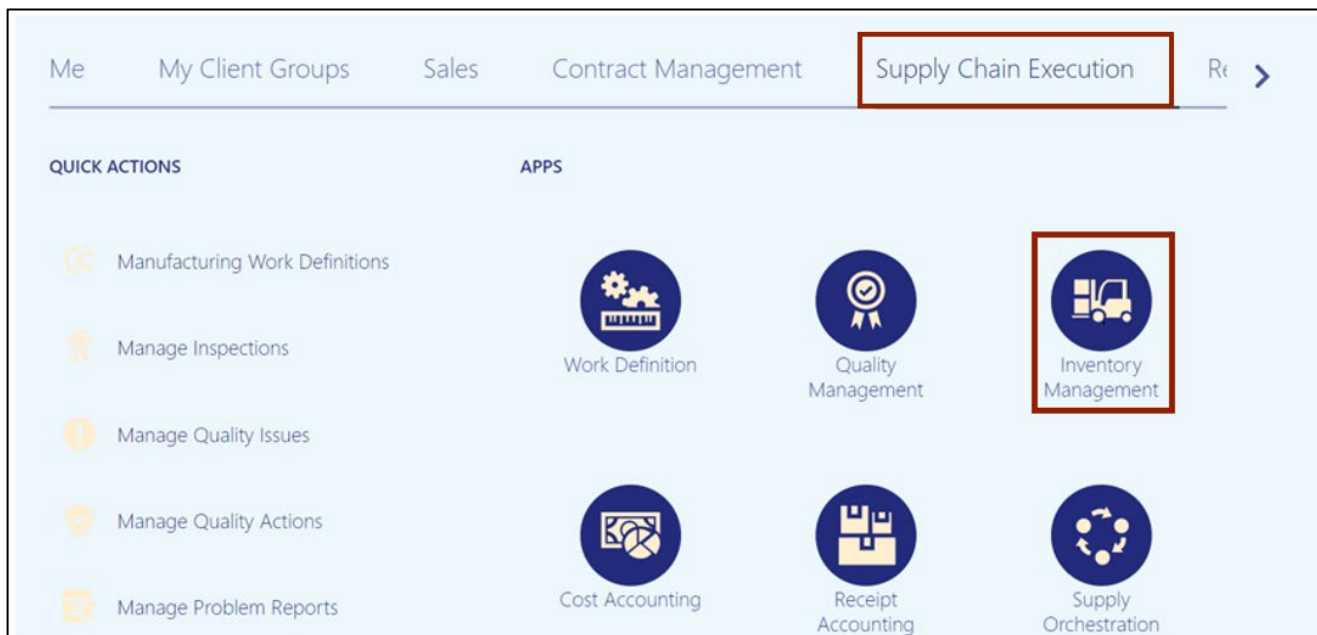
Me My Client Groups Sales Contract Management Supply Chain Execution Re

QUICK ACTIONS

Manufacturing Work Definitions

Manage Inspections

Manage Quality Issues

Manage Quality Actions

Manage Problem Reports

APPS

Work Definition

Quality Management

Inventory Management

Cost Accounting

Receipt Accounting

Supply Orchestration